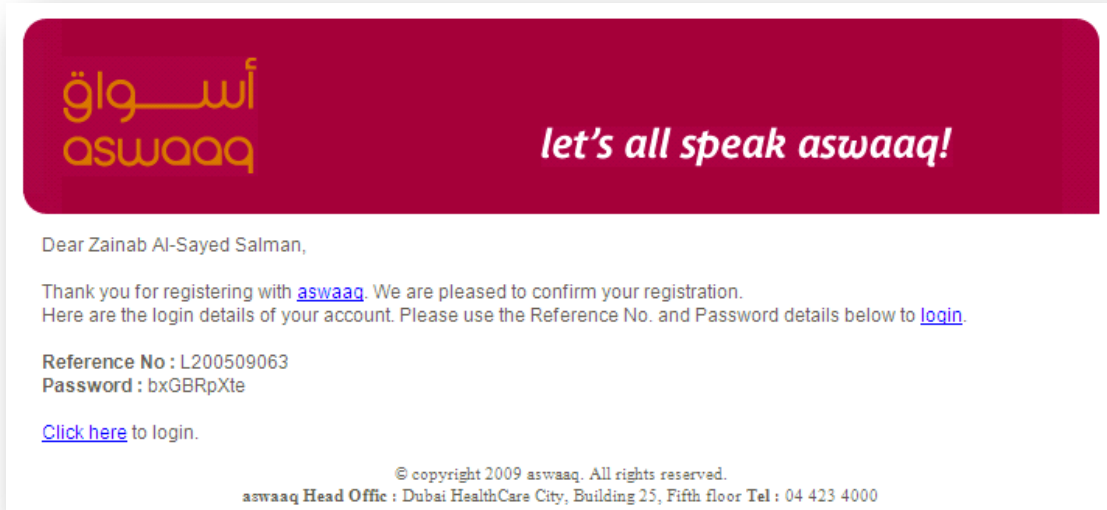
أسواق
aswaaq

let's all speak aswaaq!

Dear Zainab Al-Sayed Salman,

Thank you for registering with aswaaq. We are pleased to confirm your registration.
Here are the login details of your account. Please use the Reference No. and Password details below to login.

Reference No : L200509063
Password : bxGBRpXte

Click here to login.

© copyright 2009 aswaaq. All rights reserved.
aswaaq Head Offic : Dubai HealthCare City, Building 25, Fifth floor Tel : 04 423 4000